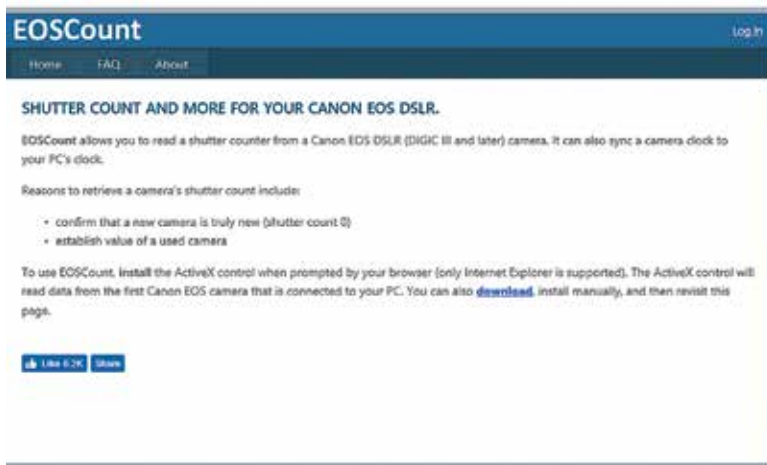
EOSCount

Log In

Home FAQ About

SHUTTER COUNT AND MORE FOR YOUR CANON EOS DSLR.

EOSCount allows you to read a shutter counter from a Canon EOS DSLR (DIGIC III and later) camera. It can also sync a camera clock to your PC's clock.

Reasons to retrieve a camera's shutter count include:

- confirm that a new camera is truly new (shutter count 0)
- establish value of a used camera

To use EOSCount, install the ActiveX control when prompted by your browser (only Internet Explorer is supported). The ActiveX control will read data from the first Canon EOS camera that is connected to your PC. You can also download, install manually, and then revisit this page.

Like 6.2K Share